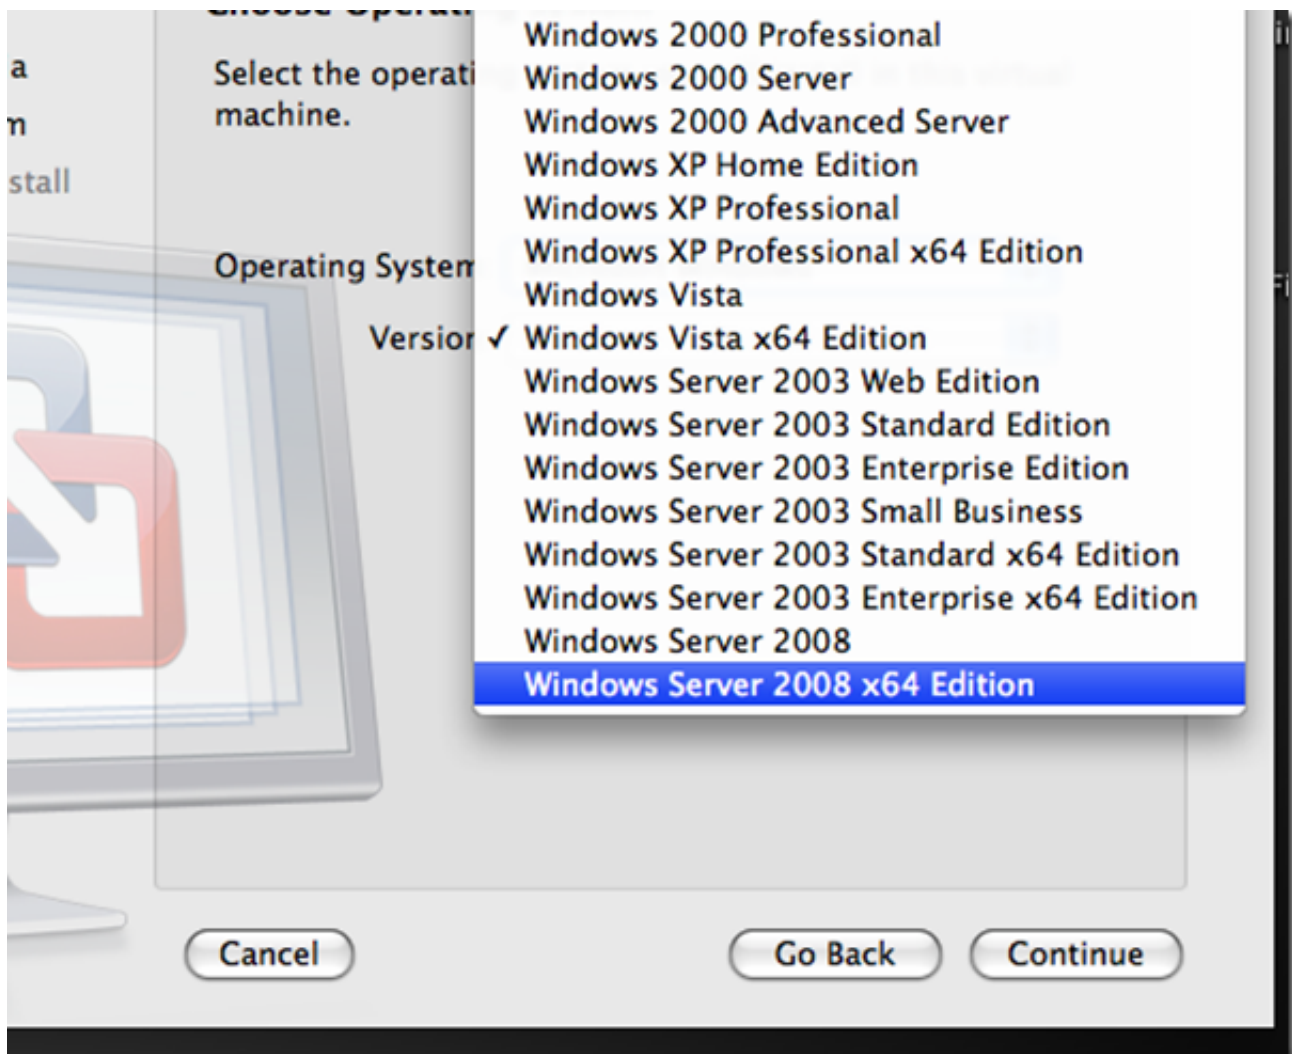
a
n
stall

Select the operati
machine.

Operating System

Versior

Windows 2000 Professional
Windows 2000 Server
Windows 2000 Advanced Server
Windows XP Home Edition
Windows XP Professional
Windows XP Professional x64 Edition
Windows Vista
✓ Windows Vista x64 Edition
Windows Server 2003 Web Edition
Windows Server 2003 Standard Edition
Windows Server 2003 Enterprise Edition
Windows Server 2003 Small Business
Windows Server 2003 Standard x64 Edition
Windows Server 2003 Enterprise x64 Edition
Windows Server 2008
Windows Server 2008 x64 Edition

Cancel

Go Back

Continue